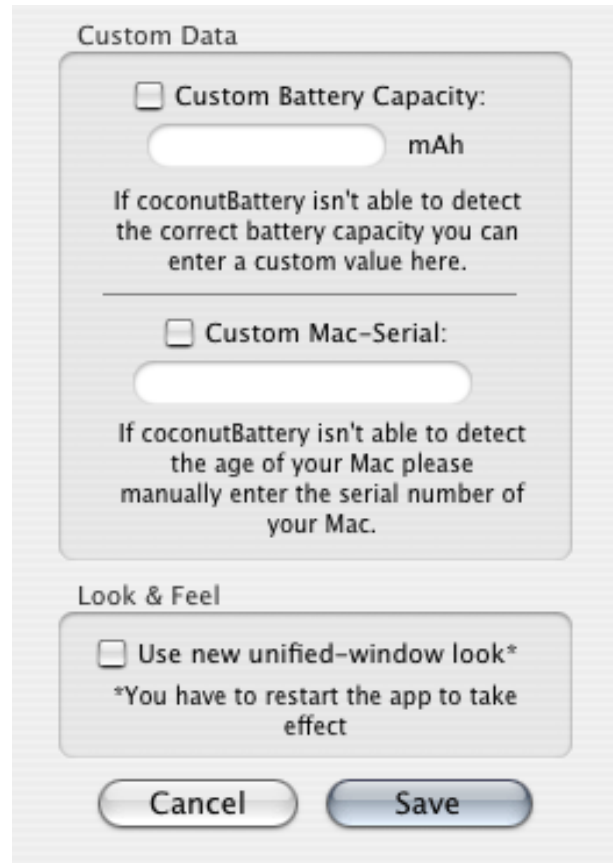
Custom Data

Custom Battery Capacity:

mAh

If coconutBattery isn't able to detect the correct battery capacity you can enter a custom value here.

Custom Mac-Serial:

If coconutBattery isn't able to detect the age of your Mac please manually enter the serial number of your Mac.

Look & Feel

Use new unified-window look*

*You have to restart the app to take effect

Cancel

Save